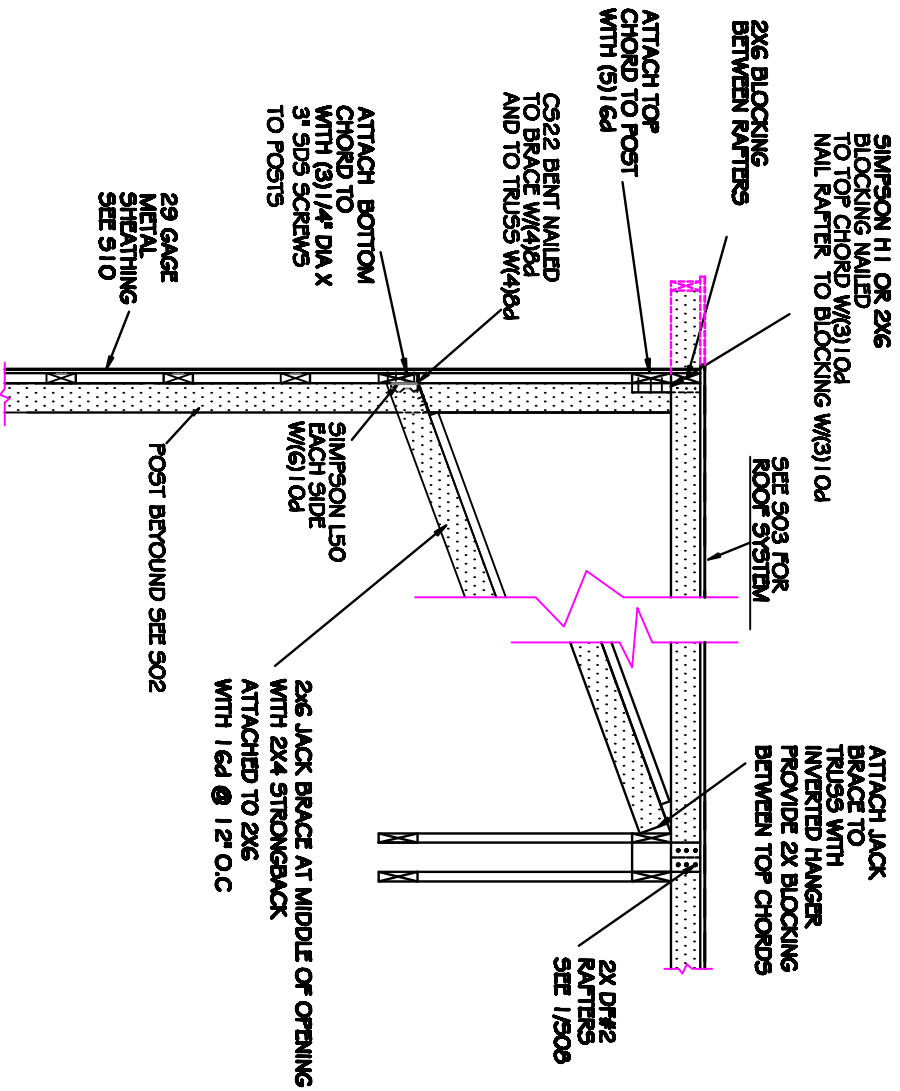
ATTACH TOP CHORD TO POST WITH (5) 16d

2X6 BLOCKING BETWEEN RAFTERS

SIMPSON H1 OR 2X6 BLOCKING NAILED TO TOP CHORD W/(3) 10d NAIL RAFTER TO BLOCKING W/(3) 10d

CS22 BENT NAILED TO BRACE W/(4)8d AND TO TRUSS W/(4)8d

ATTACH BOTTOM CHORD TO WITH (3) 1/4" DIA X 3" SDS SCREWS TO POSTS

29 GAGE METAL SHEATHING SEE S10

SEE S03 FOR ROOF SYSTEM

SIMPSON L50 EACH SIDE W/(6) 10d

POST BEYOUND SEE S02

2X6 JACK BRACE AT MIDDLE OF OPENING WITH 2X4 STRONGBACK ATTACHED TO 2X6 WITH 16d @ 12" O.C

ATTACH JACK BRACE TO TRUSS WITH INVERTED HANGER PROVIDE 2X BLOCKING BETWEEN TOP CHORDS

2X DF#2 RAFTERS SEE 1/S06